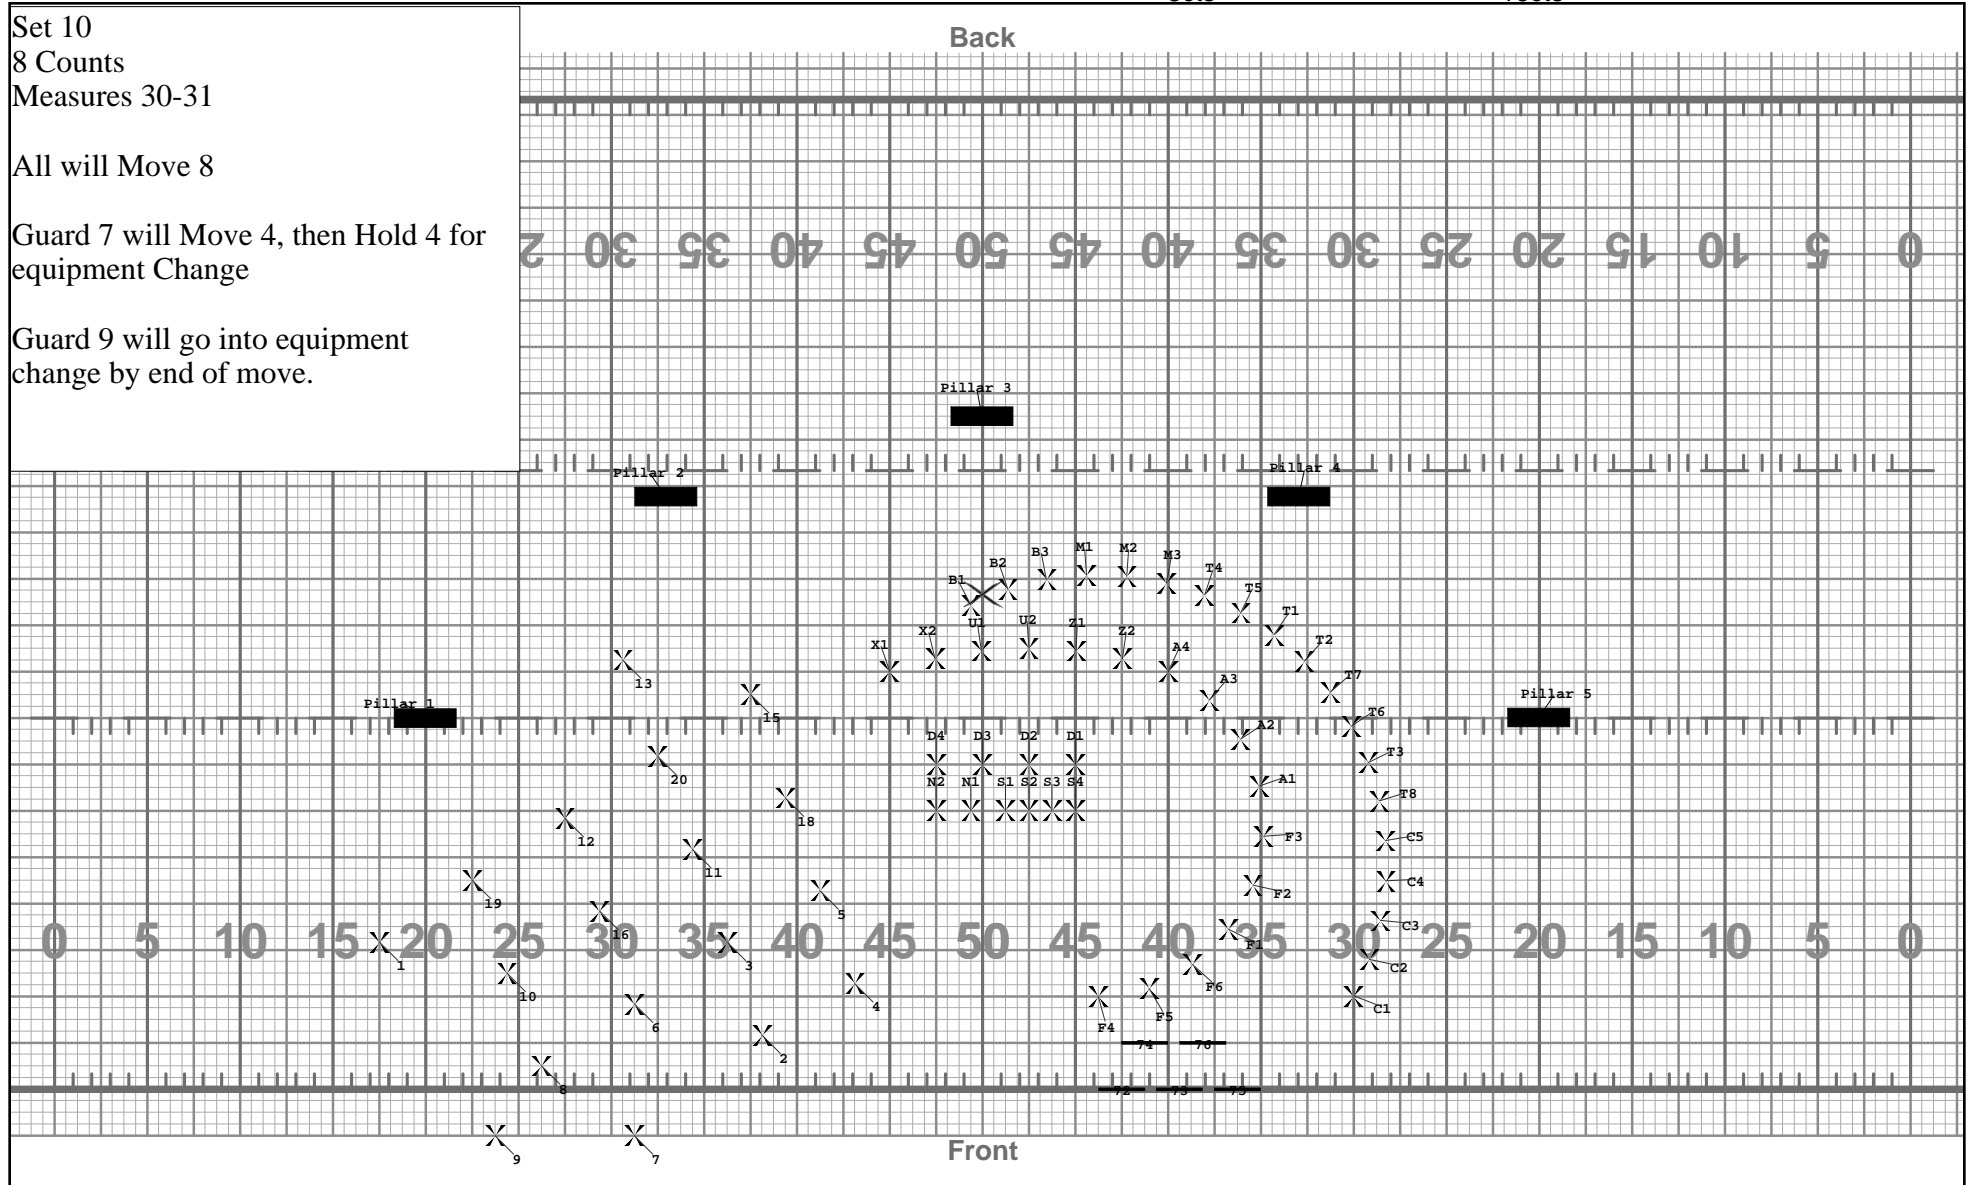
Set 10
8 Counts
Measures 30-31

All will Move 8

Guard 7 will Move 4, then Hold 4 for equipment Change

Guard 9 will go into equipment change by end of move.

Back

2 30 35 40 45 50 45 40 35 30 25 20 15 10 5 0

Pillar 3
Pillar 2
Pillar 4
Pillar 1
Pillar 5

B3 M1 M2 M3 B2 B1 T4 T5 T1 T2 X2 U1 U2 Z1 Z2 A4 X1 A3 T7 T6 A2 T3 A1 T8 F3 C5 C4 F2 C3 F1 C2 F6 C1 F4 F5

D4 D3 D2 D1 N2 N1 S1 S2 S3 S4

13 15 20 18 12 11 19 5 16 1 3 10 4 6 2 8 9 7

0 5 10 15 20 25 30 35 40 45 50 45 40 35 30 25 20 15 10 5 0

74 76 72 73 75

Front